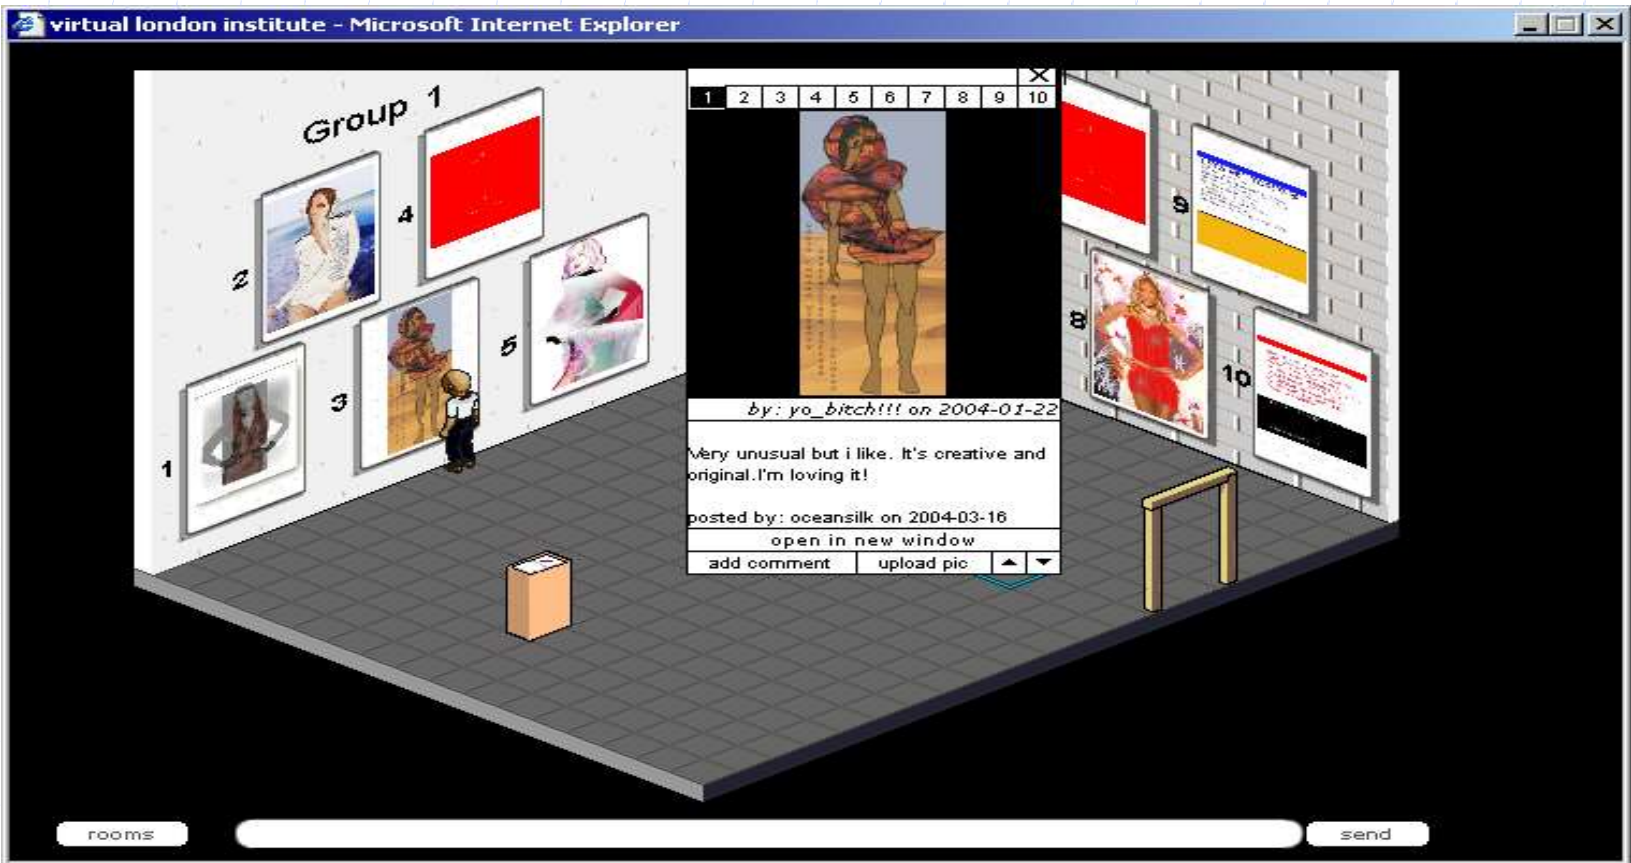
virtual london institute - Microsoft Internet Explorer

Group 1

1
2
3
4
5

X
1 2 3 4 5 6 7 8 9 10

by: yo_bitch!!! on 2004-01-22

Very unusual but i like. It's creative and original. I'm loving it!

posted by: oceansilk on 2004-03-16

open in new window
add comment
upload pic

8
9
10

rooms
send